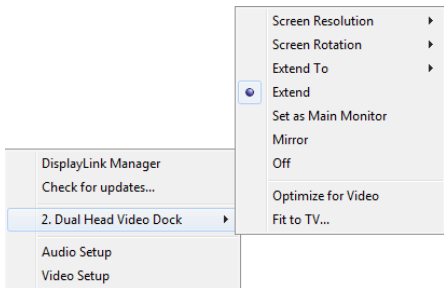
DisplayLink Manager
Check for updates...
2. Dual Head Video Dock
Audio Setup
Video Setup

Screen Resolution
Screen Rotation
Extend To
Extend
Set as Main Monitor
Mirror
Off
Optimize for Video
Fit to TV...